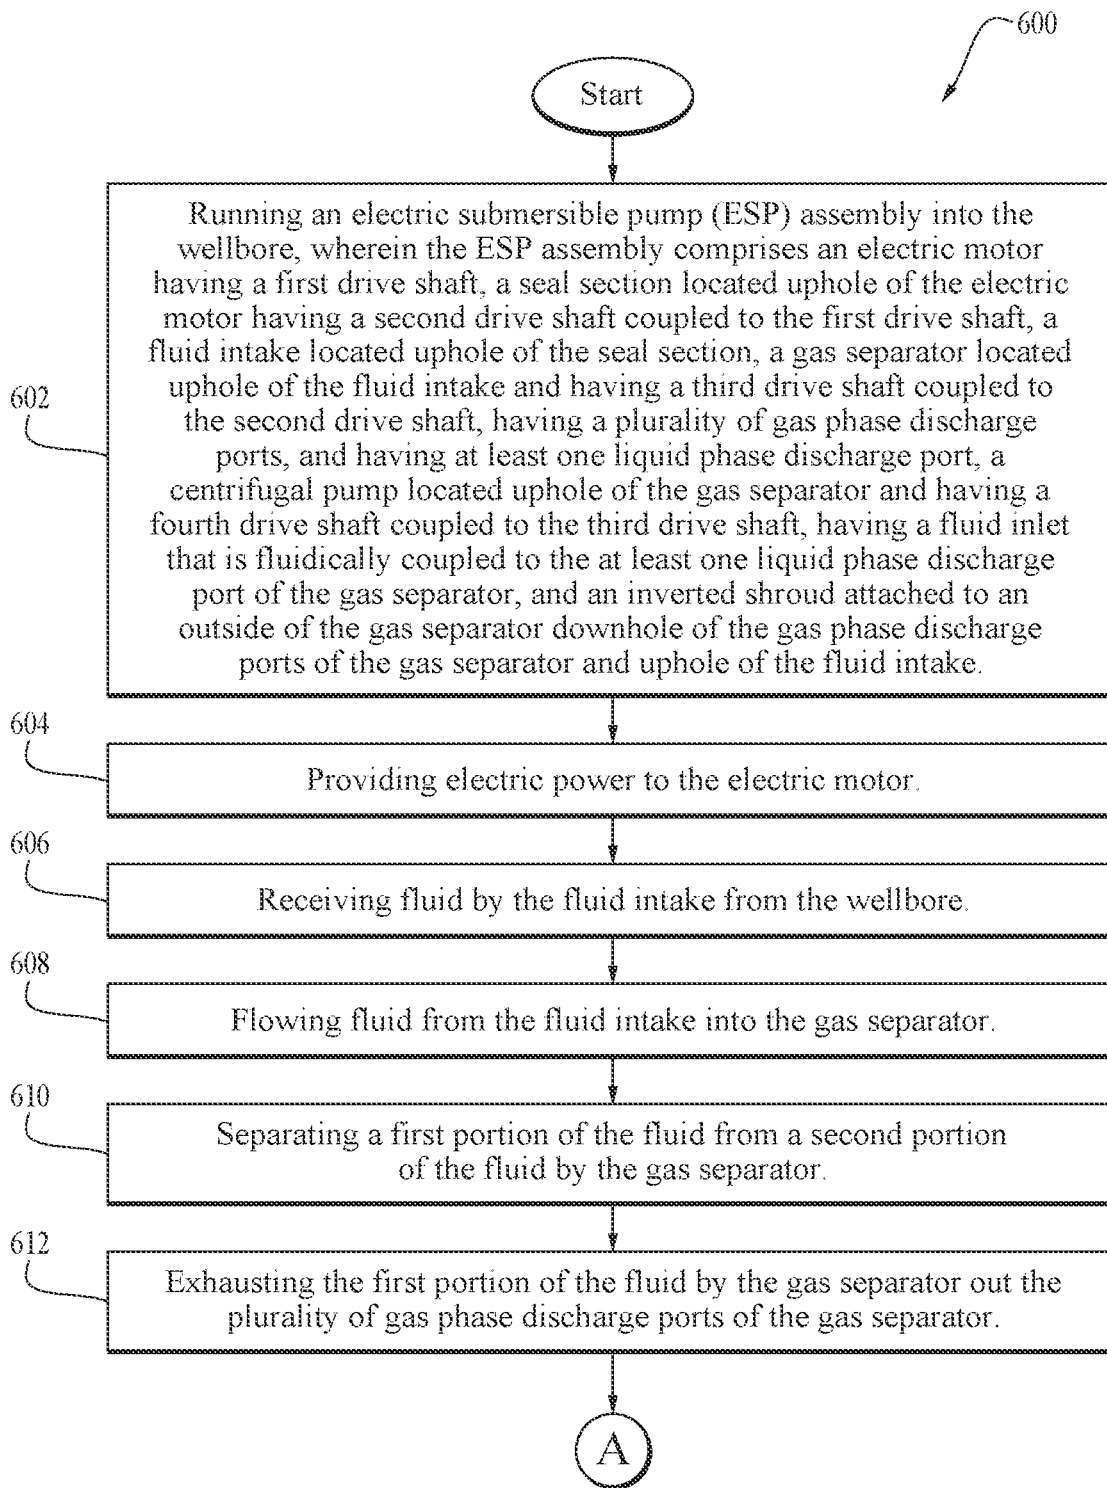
600

Start

602

Running an electric submersible pump (ESP) assembly into the wellbore, wherein the ESP assembly comprises an electric motor having a first drive shaft, a seal section located uphole of the electric motor having a second drive shaft coupled to the first drive shaft, a fluid intake located uphole of the seal section, a gas separator located uphole of the fluid intake and having a third drive shaft coupled to the second drive shaft, having a plurality of gas phase discharge ports, and having at least one liquid phase discharge port, a centrifugal pump located uphole of the gas separator and having a fourth drive shaft coupled to the third drive shaft, having a fluid inlet that is fluidically coupled to the at least one liquid phase discharge port of the gas separator, and an inverted shroud attached to an outside of the gas separator downhole of the gas phase discharge ports of the gas separator and uphole of the fluid intake.

604

Providing electric power to the electric motor.

606

Receiving fluid by the fluid intake from the wellbore.

608

Flowing fluid from the fluid intake into the gas separator.

610

Separating a first portion of the fluid from a second portion of the fluid by the gas separator.

612

Exhausting the first portion of the fluid by the gas separator out the plurality of gas phase discharge ports of the gas separator.

A